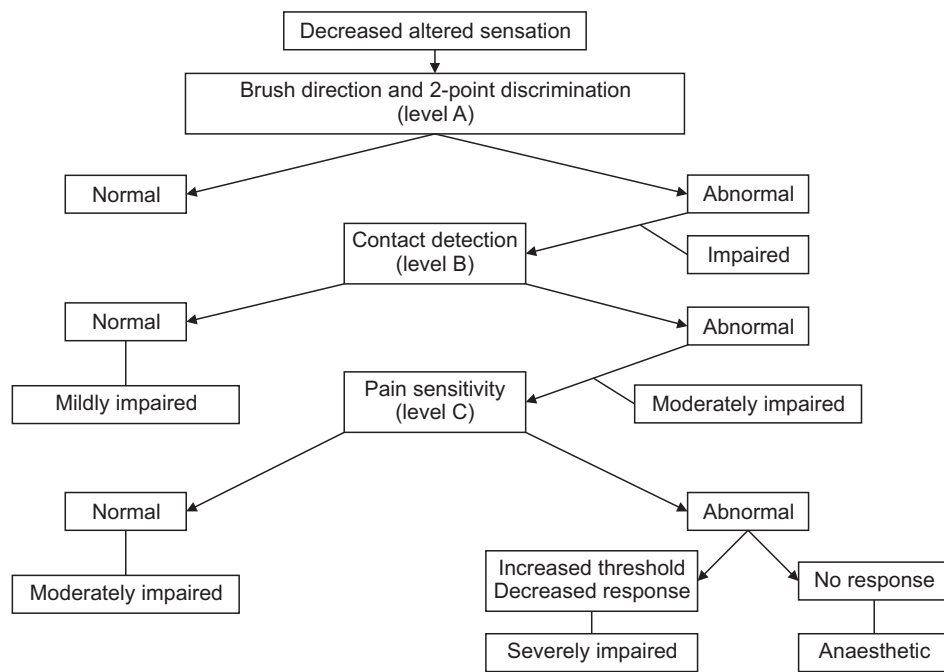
Decreased altered sensation

Brush direction and 2-point discrimination
(level A)

Normal

Abnormal

Impaired

Contact detection
(level B)

Normal

Abnormal

Mildly impaired

Pain sensitivity
(level C)

Moderately impaired

Normal

Abnormal

Moderately impaired

Increased threshold
Decreased response

No response

Severely impaired

Anaesthetic